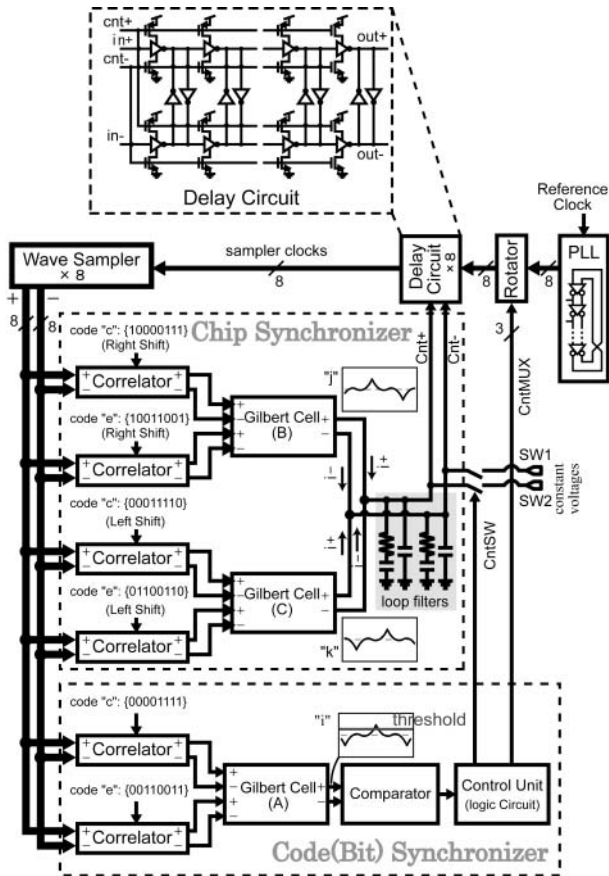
cnt+
in+
cnt-
in-
out+
out-
Delay Circuit

Reference Clock
PLL
Rotator
8
8
Delay Circuit × 8
sampler clocks
8
Wave Sampler × 8
+
−
8
8
3
CntMUX
Cnt+
Cnt-

Chip Synchronizer
code "c": {10000111} (Right Shift)
+Correlator+
code "e": {10011001} (Right Shift)
+Correlator+
+Gilbert Cell (B)
"j"
code "c": {00011110} (Left Shift)
+Correlator+
code "e": {01100110} (Left Shift)
+Correlator+
Gilbert Cell (C)
"k"
loop filters
SW1
SW2
constant voltages
CntSW

code "c": {00001111}
+Correlator+
code "e": {00110011}
+Correlator+
Gilbert Cell (A)
"i"
threshold
Comparator
Control Unit (logic Circuit)
Code(Bit) Synchronizer